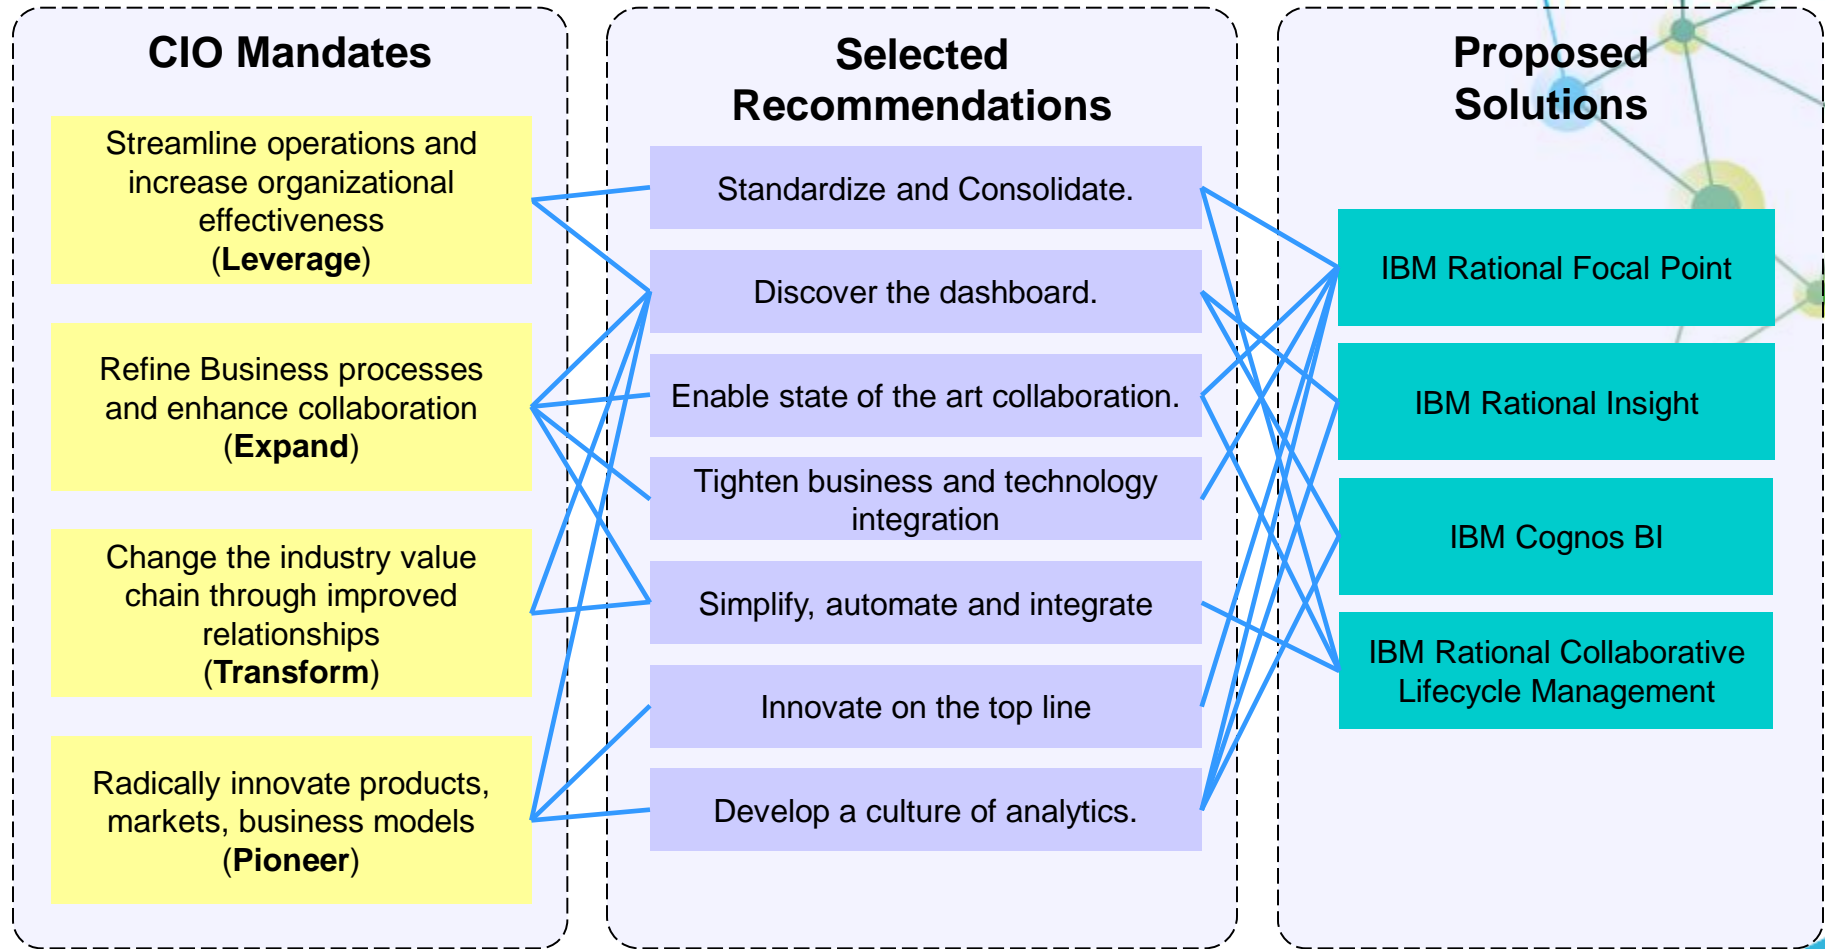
CIO Mandates

Streamline operations and increase organizational effectiveness (**Leverage**)

Refine Business processes and enhance collaboration (**Expand**)

Change the industry value chain through improved relationships (**Transform**)

Radically innovate products, markets, business models (**Pioneer**)

Selected Recommendations

Standardize and Consolidate.

Discover the dashboard.

Enable state of the art collaboration.

Tighten business and technology integration

Simplify, automate and integrate

Innovate on the top line

Develop a culture of analytics.

Proposed Solutions

IBM Rational Focal Point

IBM Rational Insight

IBM Cognos BI

IBM Rational Collaborative Lifecycle Management